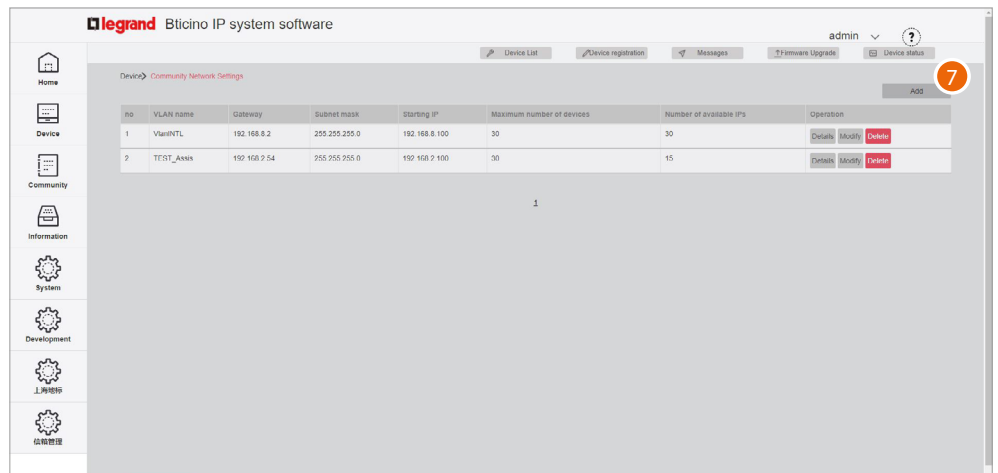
legrand Bticino IP system software

admin

?

Home

Device

Community

Information

System

Development

上海地标

信箱管理

Device List

Device registration

Messages

Firmware Upgrade

Device status

Device> Community Network Settings

7

Add

| no | VLAN name | Gateway | Subnet mask | Starting IP | Maximum number of devices | Number of available IPs | Operation |
|---|---|---|---|---|---|---|---|
| 1 | VlanINTL | 192.168.8.2 | 255.255.255.0 | 192.168.8.100 | 30 | 30 | Details Modify Delete |
| 2 | TEST_Assis | 192.168.2.54 | 255.255.255.0 | 192.168.2.100 | 30 | 15 | Details Modify Delete |

1